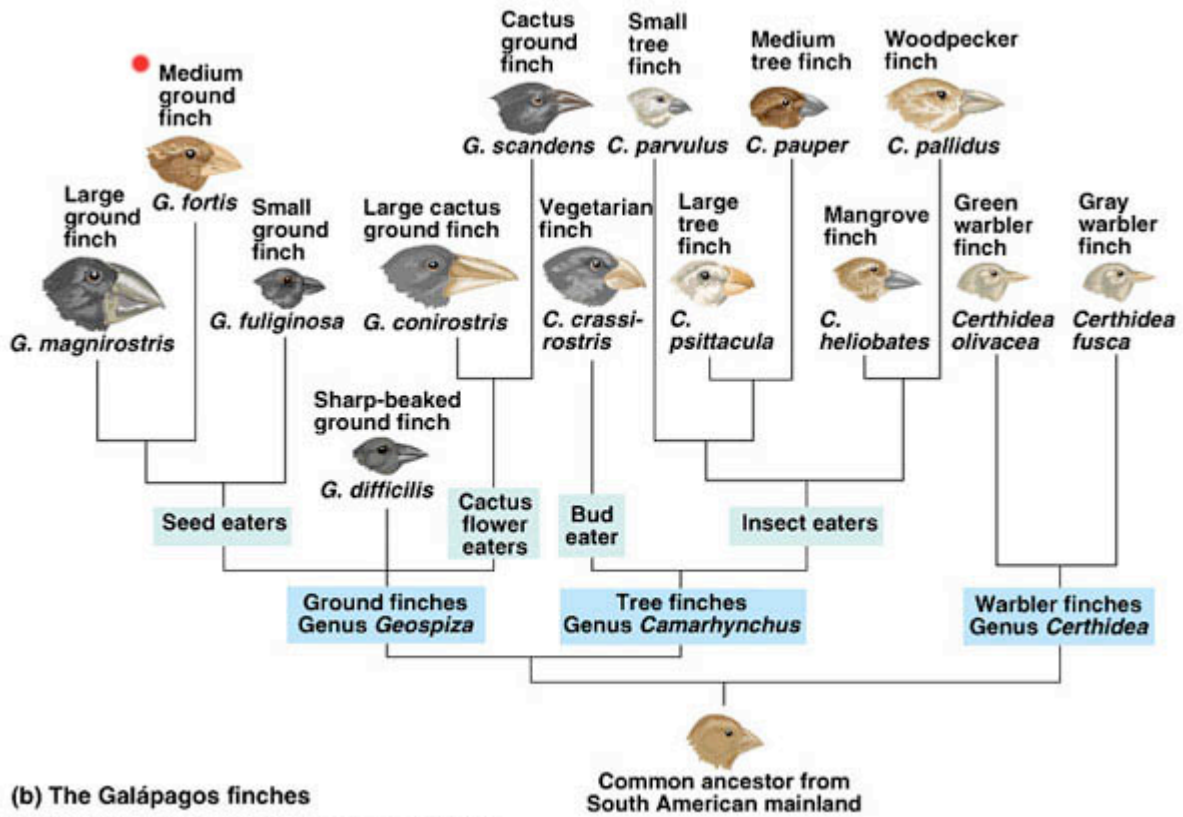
Medium ground finch
G. fortis

Large ground finch
G. magnirostris

Small ground finch
G. fuliginosa

Cactus ground finch
G. scandens

Large cactus ground finch
G. conirostris

Small tree finch
C. parvulus

Medium tree finch
C. pauper

Woodpecker finch
C. pallidus

Vegetarian finch
C. crassirostris

Large tree finch
C. psittacula

Mangrove finch
C. heliobates

Green warbler finch
Certhidea olivacea

Gray warbler finch
Certhidea fusca

Sharp-beaked ground finch
G. difficilis

Seed eaters

Cactus flower eaters

Bud eater

Insect eaters

Ground finches Genus Geospiza

Tree finches Genus Camarhynchus

Warbler finches Genus Certhidea

Common ancestor from South American mainland

(b) The Galápagos finches